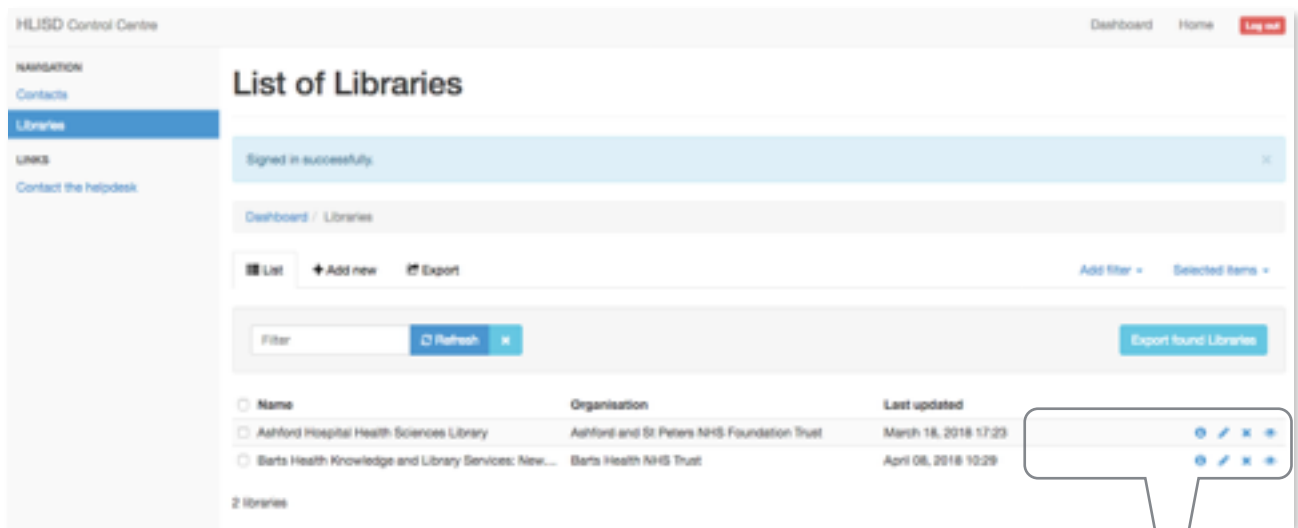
HLISD Control Centre

Dashboard Home Log out

NAVIGATION
Contacts
Libraries

LINKS
Contact the helpdesk

List of Libraries

Signed in successfully. ×

Dashboard / Libraries

List + Add new Export

Add filter ▾ Selected items ▾

Filter Refresh ×

Export found Libraries

| Name | Organisation | Last updated |
|---|---|---|
| Ashford Hospital Health Sciences Library | Ashford and St Peters NHS Foundation Trust | March 18, 2018 17:23 |
| Barts Health Knowledge and Library Services: New... | Barts Health NHS Trust | April 08, 2018 10:29 |

2 libraries